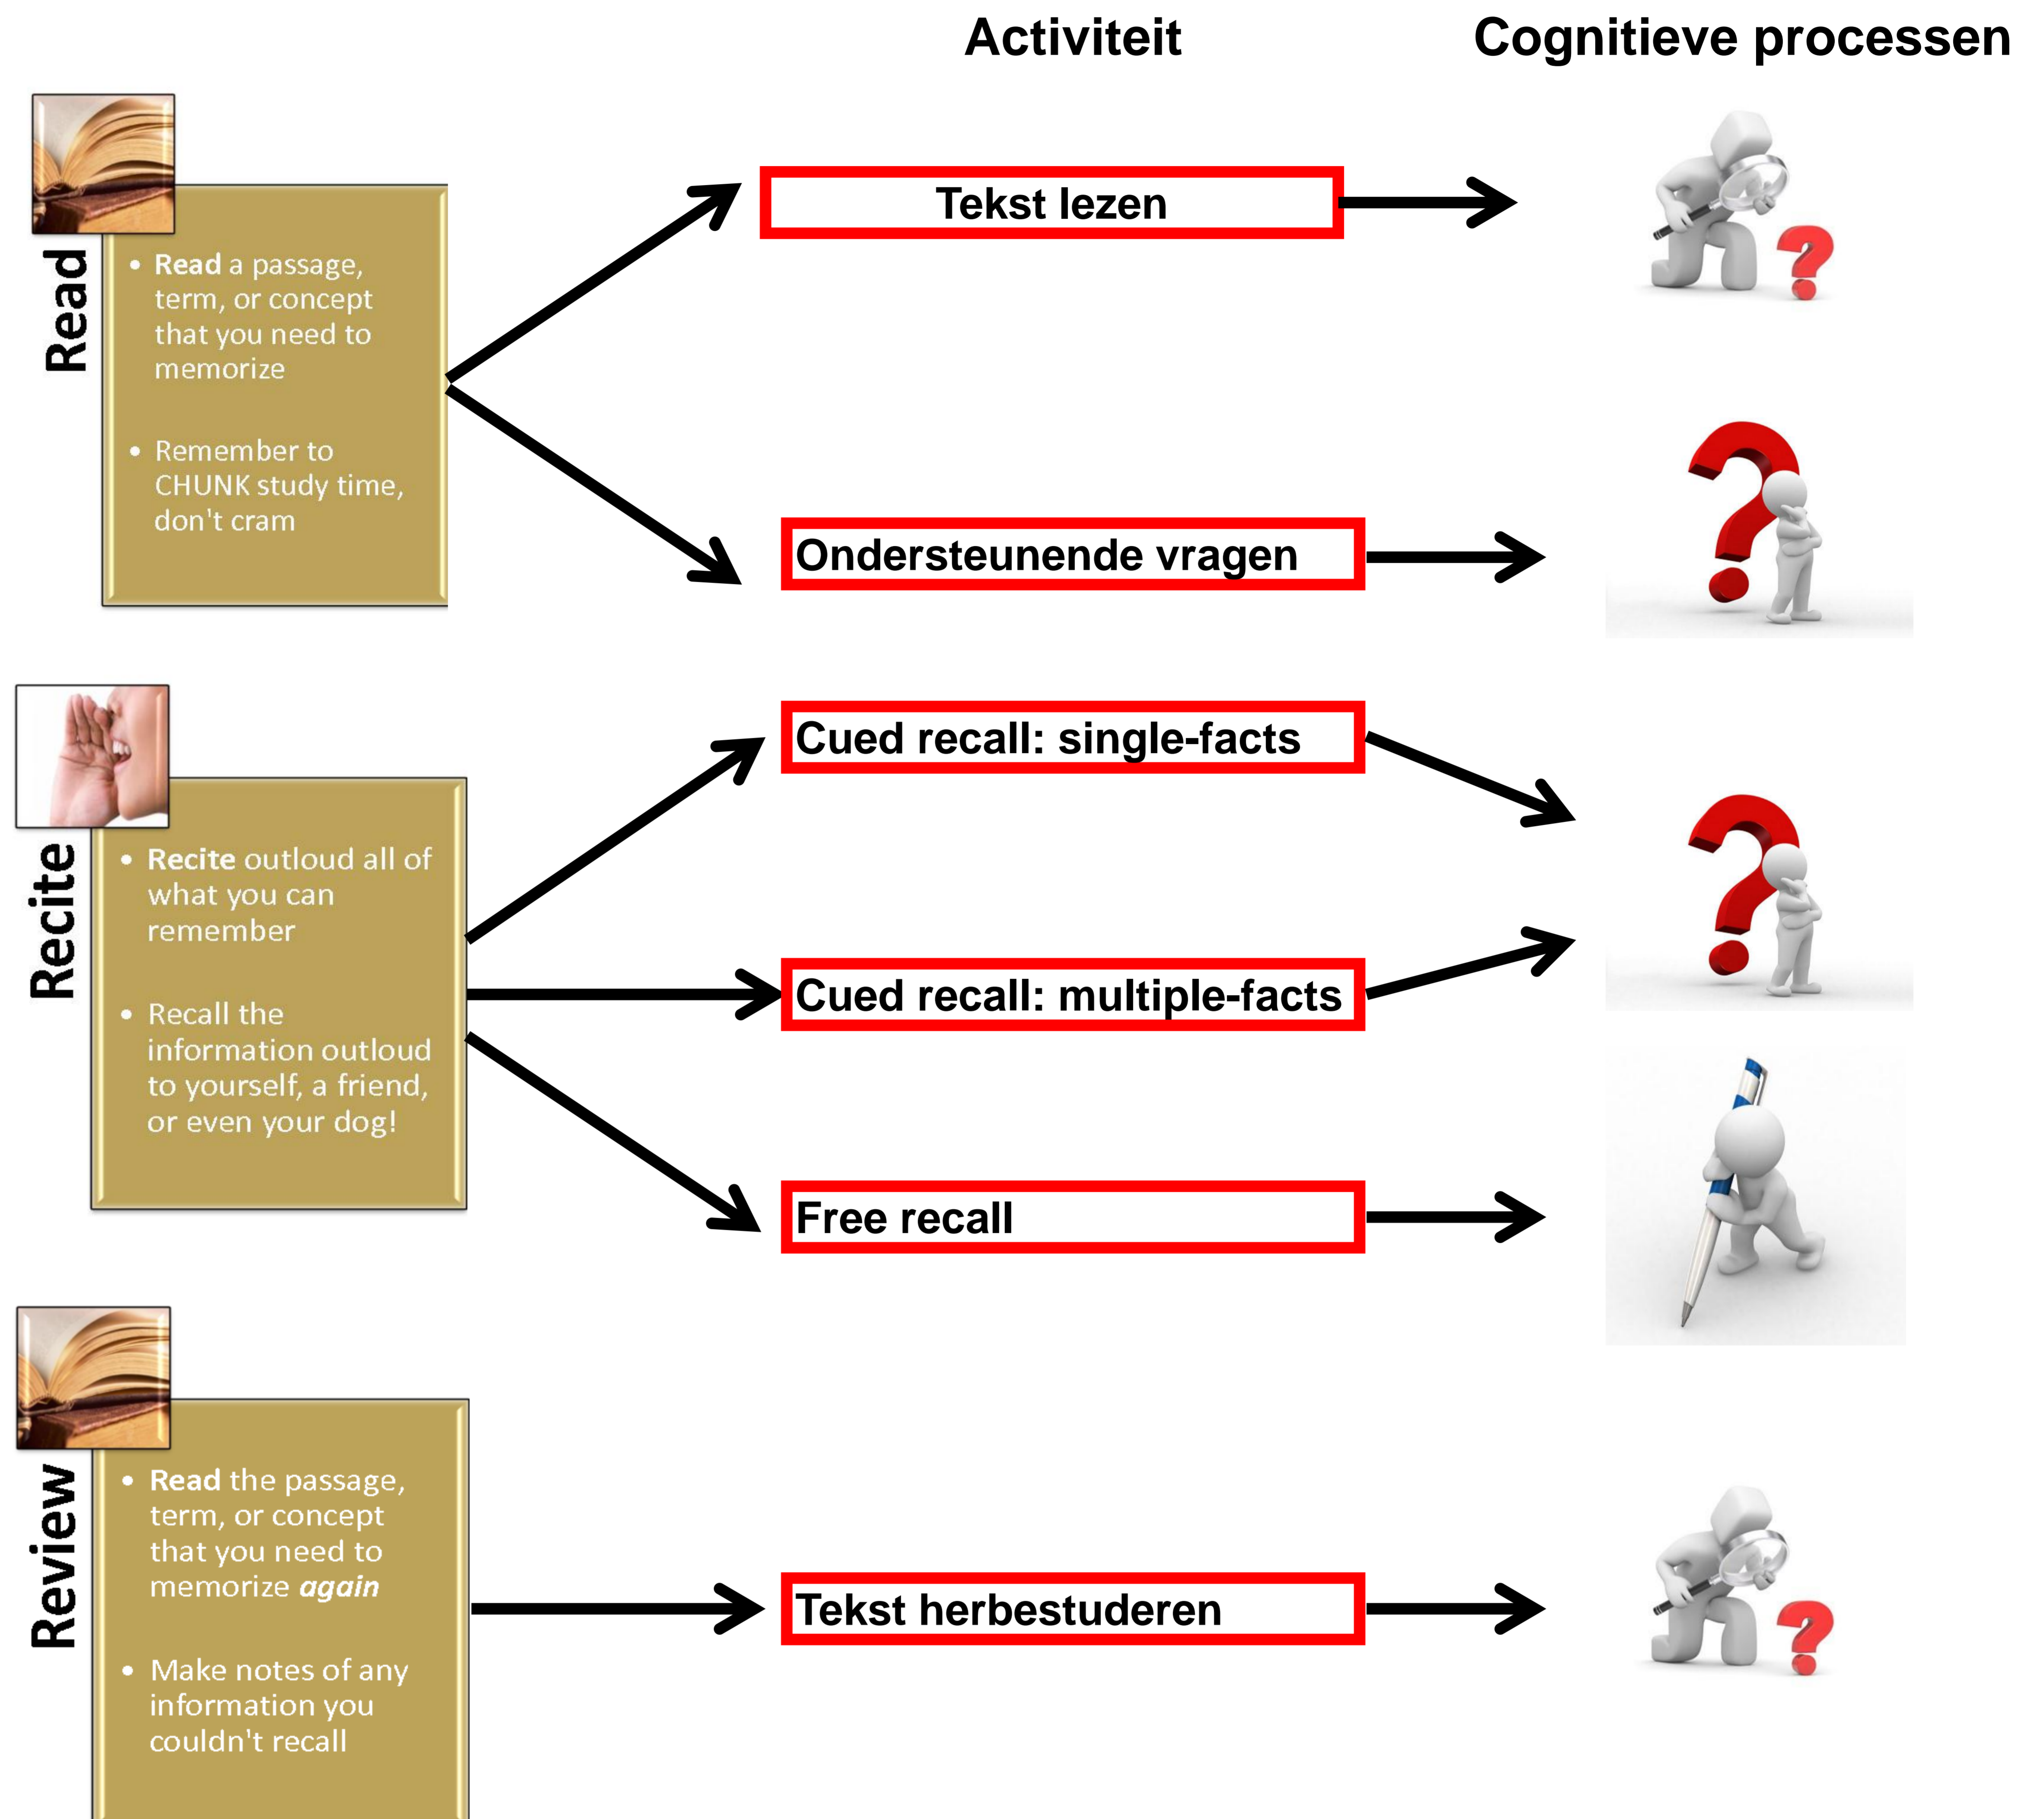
Activiteit

Cognitieve processen

Read

• **Read** a passage, term, or concept that you need to memorize

• Remember to CHUNK study time, don't cram

Tekst lezen

Ondersteunende vragen

Recite

• **Recite** outloud all of what you can remember

• Recall the information outloud to yourself, a friend, or even your dog!

Cued recall: single-facts

Cued recall: multiple-facts

Free recall

Review

• **Read** the passage, term, or concept that you need to memorize ***again***

• Make notes of any information you couldn't recall

Tekst herbestuderen